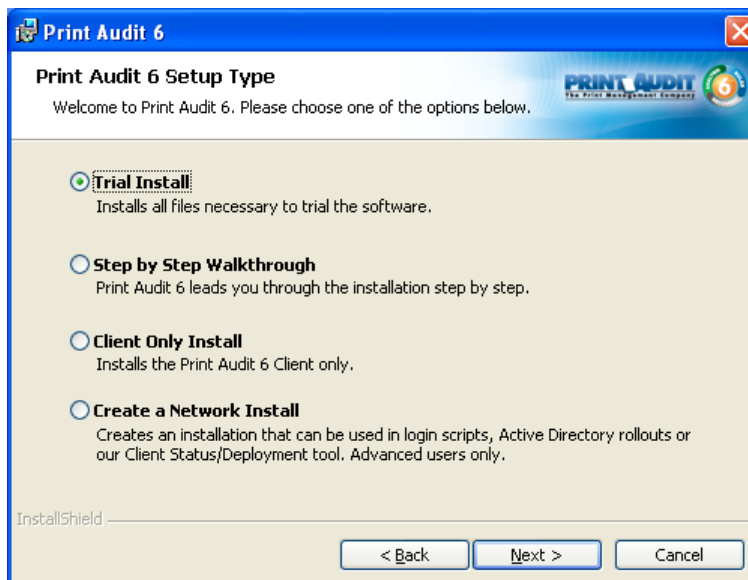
Print Audit 6

Print Audit 6 Setup Type

Welcome to Print Audit 6. Please choose one of the options below.

PRINT AUDIT
The Print Management Company

6

Trial Install
Installs all files necessary to trial the software.

Step by Step Walkthrough
Print Audit 6 leads you through the installation step by step.

Client Only Install
Installs the Print Audit 6 Client only.

Create a Network Install
Creates an installation that can be used in login scripts, Active Directory rollouts or our Client Status/Deployment tool. Advanced users only.

InstallShield

< Back

Next >

Cancel